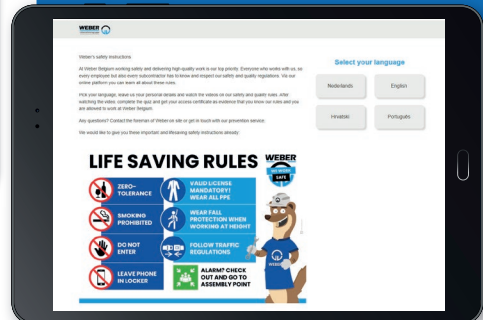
WEBER

Weber's safety instructions

At Weber Belgium working safely and delivering high-quality work is our top priority. Everyone who works with us, so every employee but also every subcontractor has to know and respect our safety and quality regulations. Via our online platform you can learn all about these rules.

Pick your language, leave us your personal details and watch the videos on our safety and quality rules. After watching the video, complete the quiz and get your access certificate as evidence that you know our rules and you are allowed to work at Weber Belgium.

Any questions? Contact the foreman of Weber on site or get in touch with our prevention advisor.

We would like to give you these important and lifesaving safety instructions already:

LIFE SAVING RULES

WEBER

WE WORK SAFE

ZERO-TOLERANCE

VALID LICENSE MANDATORY! WEAR ALL PPE

SMOKING PROHIBITED

WEAR FALL PROTECTION WHEN WORKING AT HEIGHT

DO NOT ENTER

FOLLOW TRAFFIC REGULATIONS

LEAVE PHONE IN LOCKER

ALARM? CHECK OUT AND GO TO ASSEMBLY POINT

WEBER

Select your language

Nederlands

English

Hrvatski

Português